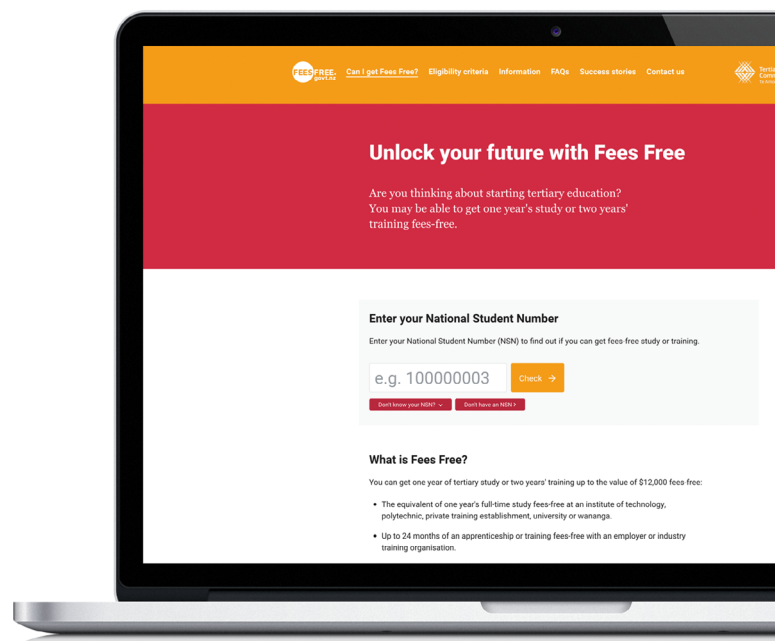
FEES FREE .govt.nz

Can I get Fees Free? Eligibility criteria Information FAQs Success stories Contact us

Terti Comm

Unlock your future with Fees Free

Are you thinking about starting tertiary education? You may be able to get one year's study or two years' training fees-free.

Enter your National Student Number

Enter your National Student Number (NSN) to find out if you can get fees free study or training.

e.g. 100000003

Check →

Don't know your NSN?

Don't have an NSN?

What is Fees Free?

You can get one year of tertiary study or two years' training up to the value of $12,000 fees free:

- The equivalent of one year's full-time study fees-free at an institute of technology, polytechnic, private training establishment, university or wananga.

- Up to 24 months of an apprenticeship or training fees-free with an employer or industry training organisation.